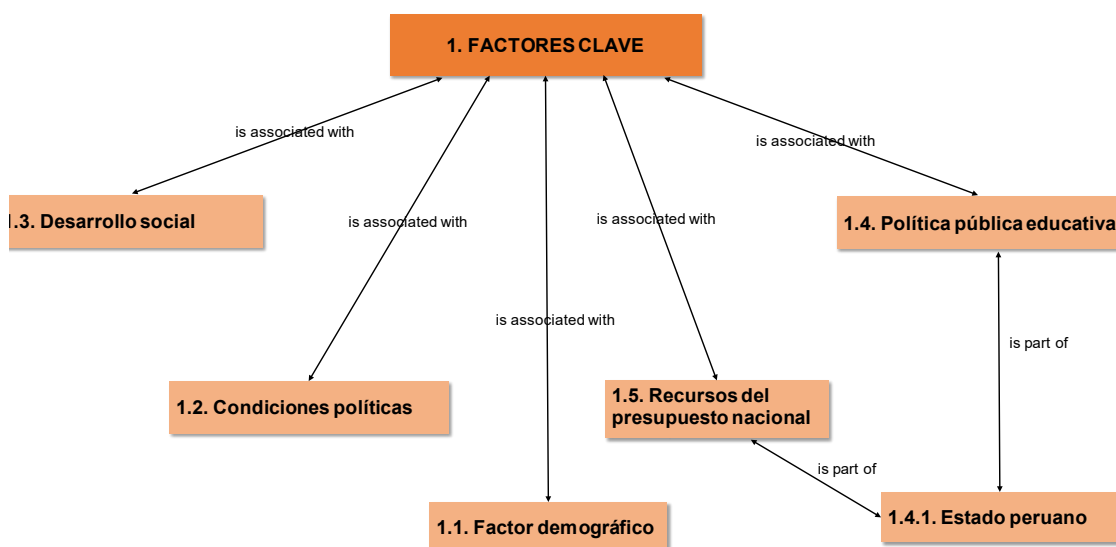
1. FACTORES CLAVE

is associated with

is associated with

is associated with

is associated with

is associated with

.3. Desarrollo social

1.4. Política pública educativa

is part of

1.2. Condiciones políticas

1.5. Recursos del presupuesto nacional

is part of

1.1. Factor demográfico

1.4.1. Estado peruano